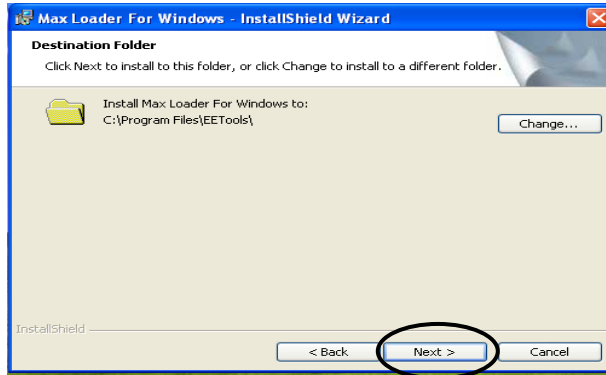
Max Loader For Windows - InstallShield Wizard

Destination Folder

Click Next to install to this folder, or click Change to install to a different folder.

Install Max Loader For Windows to:
C:\Program Files\EETools\

Change...

InstallShield

< Back

Next >

Cancel